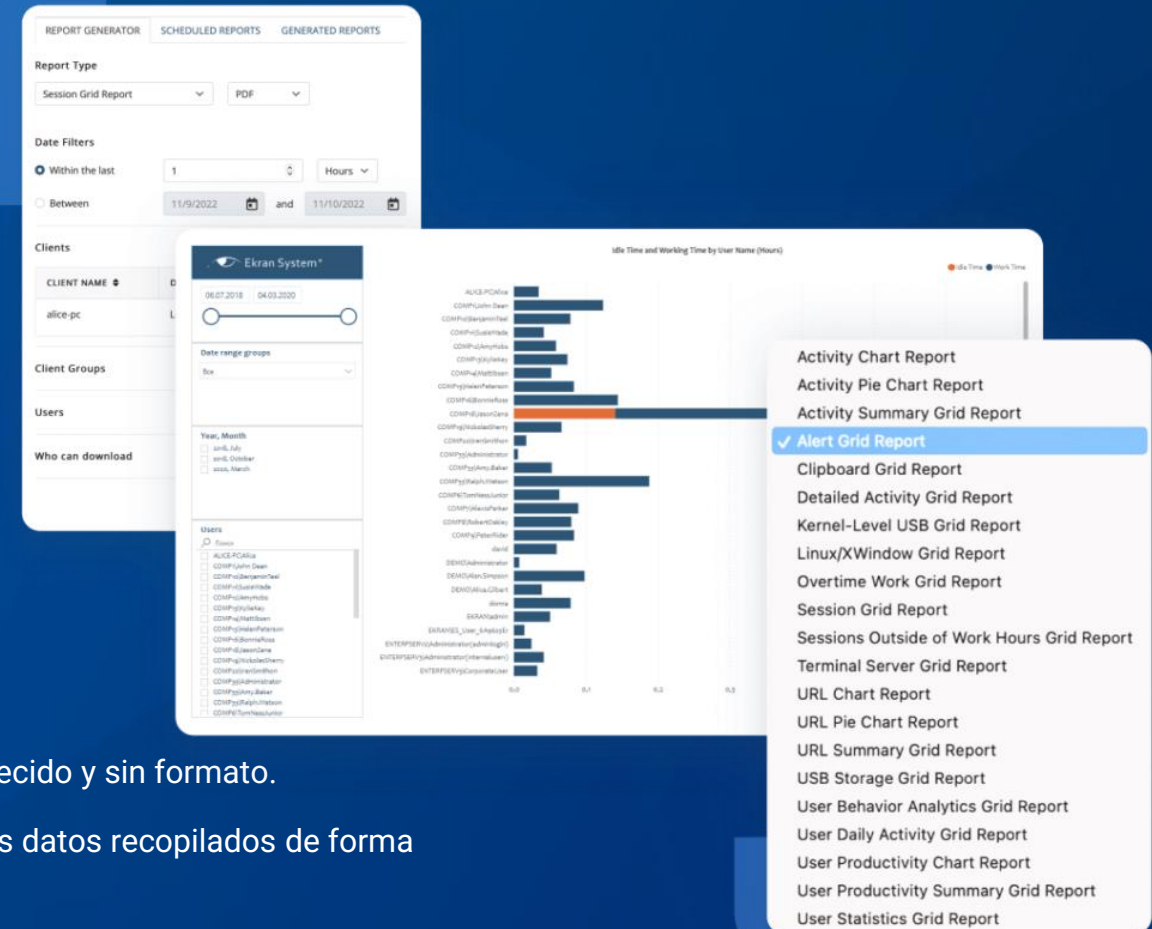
REPORT GENERATOR SCHEDULED REPORTS GENERATED REPORTS

Report Type

Session Grid Report PDF

Date Filters

Within the last 1 Hours

Between 11/9/2022 and 11/10/2022

Clients

CLIENT NAME

alice-pc

Client Groups

Users

Who can download

Ekran System

06.07.2018 04.03.2020

Date range groups

Year, Month

Users

Idle Time and Working Time by User Name (Hours)

Idle Time Work Time

ALICE-PC\Alice
COMP\John Dean
COMP\BenjaminTeel
COMP\SusieWade
COMP\AmyHobs
COMP\KylieKey
COMP\MattBoen
COMP\HelenPeterson
COMP\BonnieRose
COMP\JasonZane
COMP\NickolasSherry
COMP\SeanSmithon
COMP\Administrator
COMP\Amy.Baker
COMP\Ralph.Watson
COMP\TomNessJunior
COMP\AlexisParker
COMP\RobertOakley
COMP\PeterRider
david
DEMO\Administrator
DEMO\Alan.Simpson
DEMO\Alica.Gilbert
donna
EKRAN\admin
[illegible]
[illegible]
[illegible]

0.0 0.1 0.2 0.3

Activity Chart Report
Activity Pie Chart Report
Activity Summary Grid Report
✓ Alert Grid Report
Clipboard Grid Report
Detailed Activity Grid Report
Kernel-Level USB Grid Report
Linux/XWindow Grid Report
Overtime Work Grid Report
Session Grid Report
Sessions Outside of Work Hours Grid Report
Terminal Server Grid Report
URL Chart Report
URL Pie Chart Report
URL Summary Grid Report
USB Storage Grid Report
User Behavior Analytics Grid Report
User Daily Activity Grid Report
User Productivity Chart Report
User Productivity Summary Grid Report
User Statistics Grid Report

ecido y sin formato.

s datos recopilados de forma